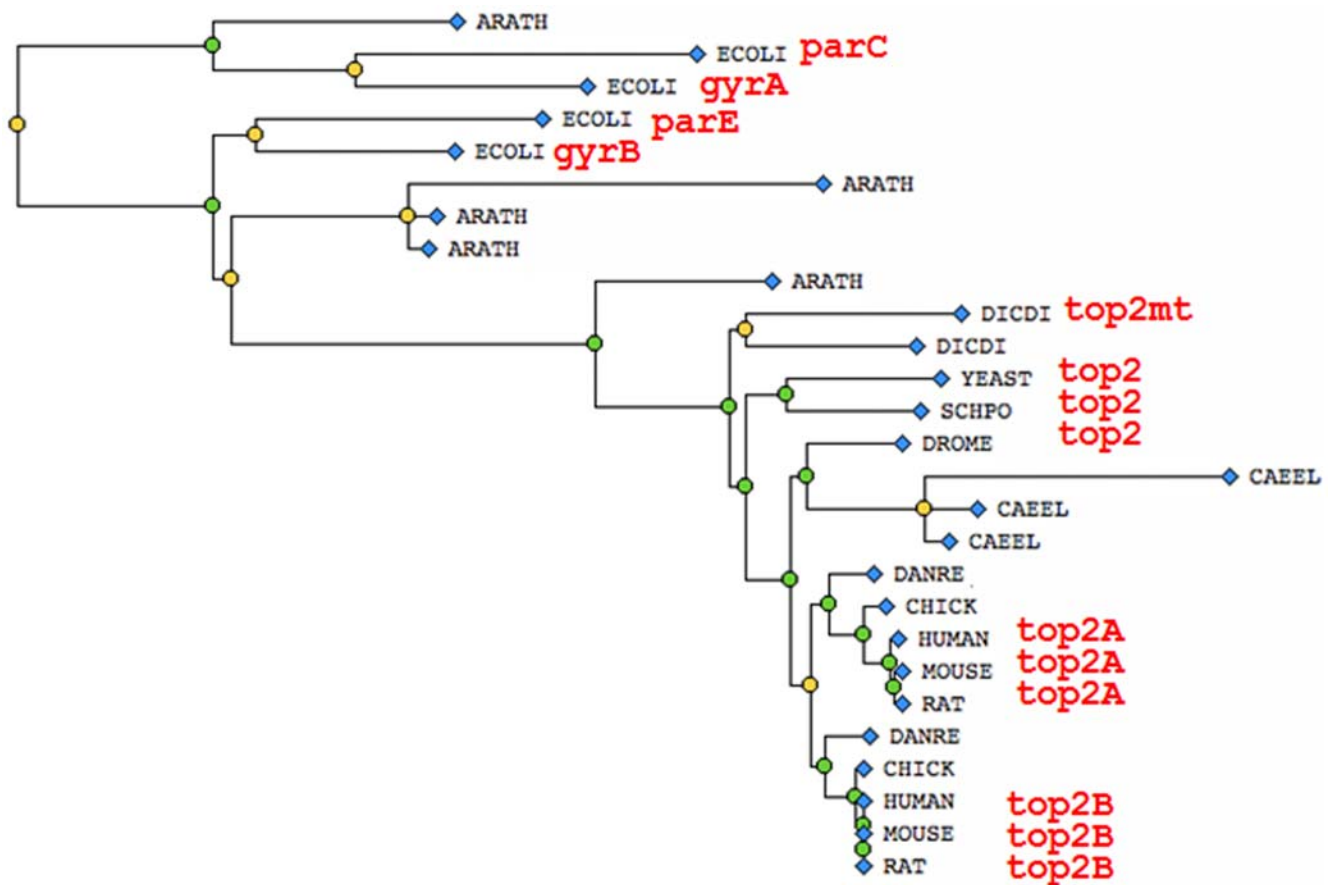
ARATH
ECOLI parC
ECOLI gyrA
ECOLI parE
ECOLI gyrB
ARATH
ARATH
ARATH
ARATH
DICDI top2mt
DICDI
YEAST top2
SCHPO top2
DROME top2
CAEEL
CAEEL
CAEEL
DANRE
CHICK
HUMAN top2A
MOUSE top2A
RAT top2A
DANRE
CHICK
HUMAN top2B
MOUSE top2B
RAT top2B